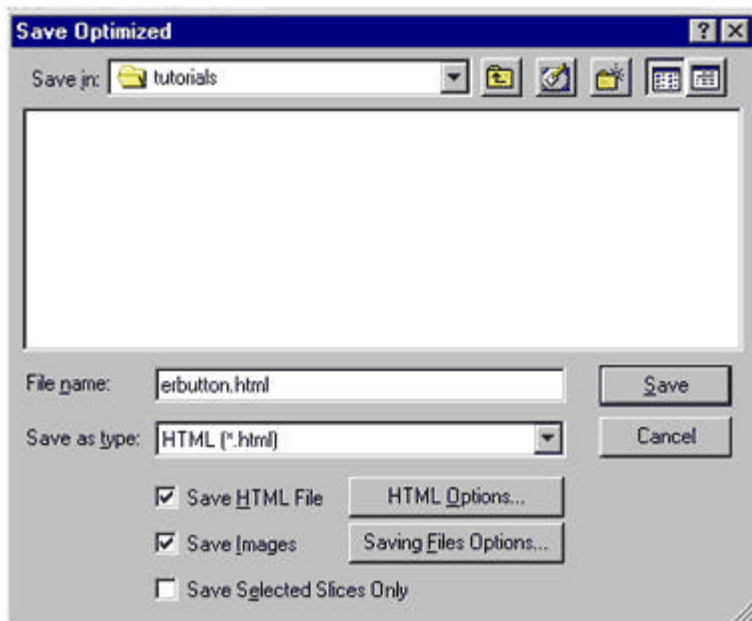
Save Optimized

?

X

Save in: tutorials

File name: erbutton.html

Save

Save as type: HTML (*.html)

Cancel

Save HTML File

HTML Options...

Save Images

Saving Files Options...

Save Selected Slices Only